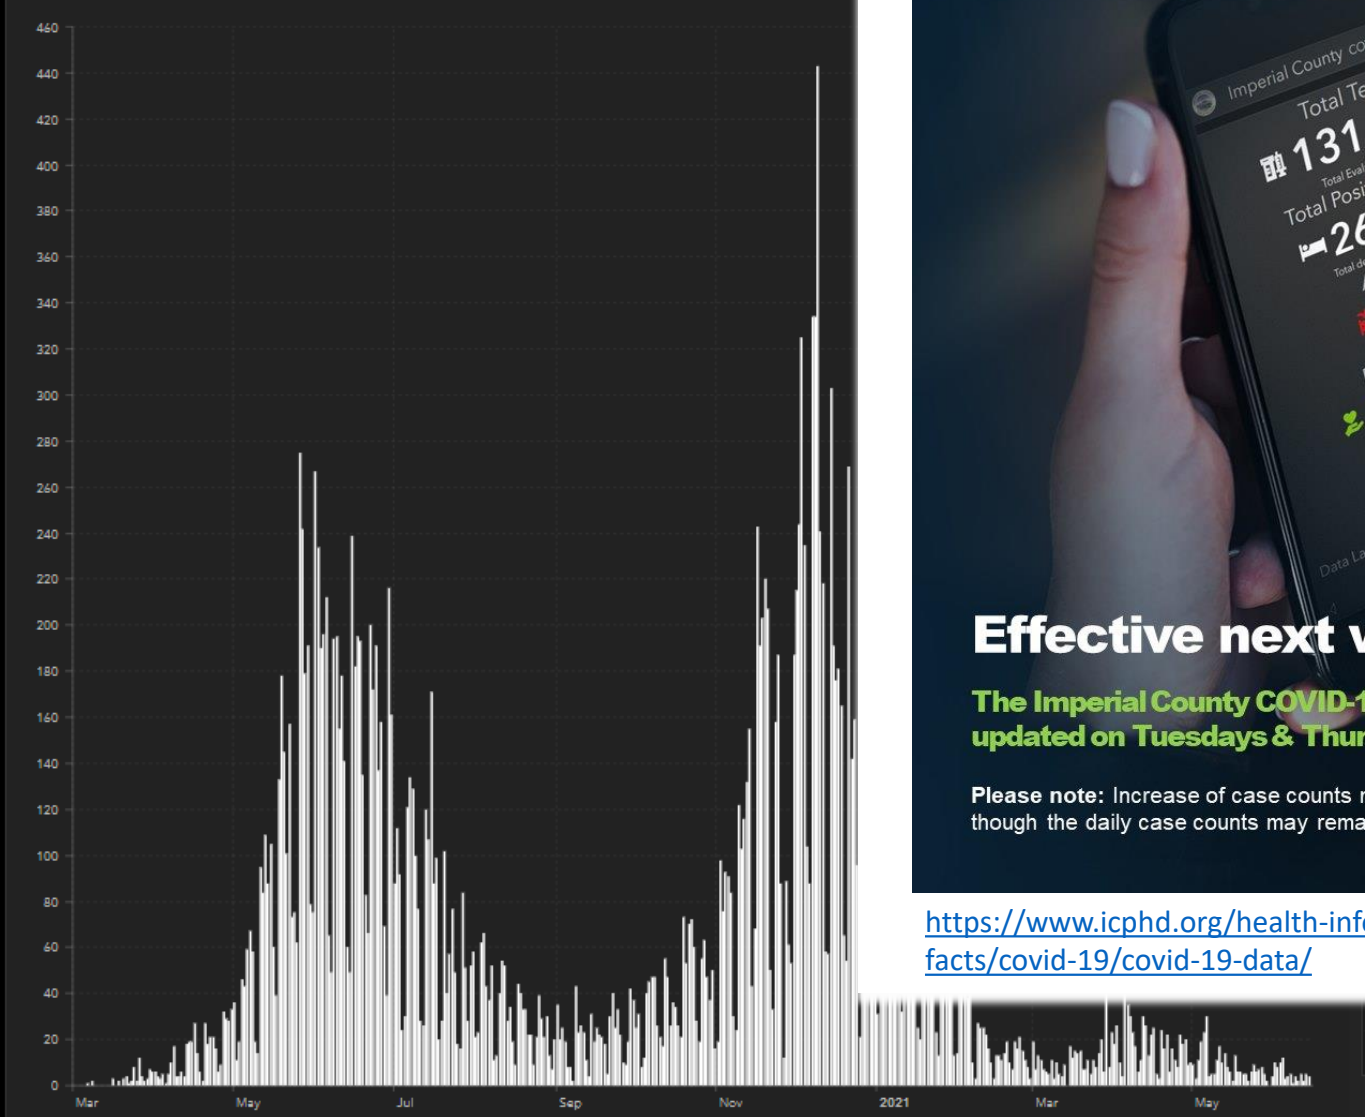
460
440
420
400
380
360
340
320
300
280
260
240
220
200
180
160
140
120
100
80
60
40
20
0

Mar May Jul Sep Nov 2021 Mar May

Imperial County co
Total Te
131
Total Eval
Total Posi
26
Total de
Data La

Effective next w

The Imperial County COVID-1 updated on Tuesdays & Thur

Please note: Increase of case counts r though the daily case counts may rema

https://www.icphd.org/health-inf facts/covid-19/covid-19-data/